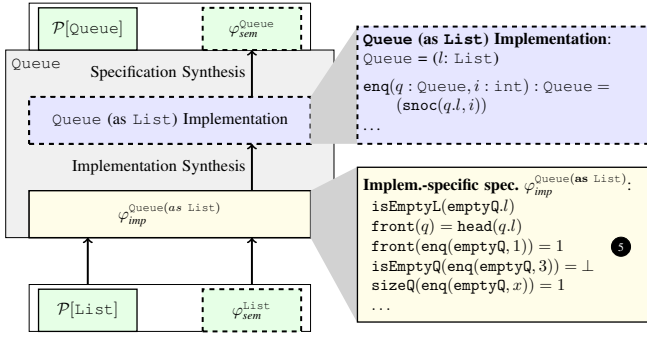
$\mathcal{P}$[Queue]

$\varphi_{sem}^{\text{Queue}}$

Queue

Specification Synthesis

Queue (as List) Implementation

Implementation Synthesis

$\varphi_{imp}^{\text{Queue}(\textit{as}\ \text{List})}$

$\mathcal{P}$[List]

$\varphi_{sem}^{\text{List}}$

**Queue (as List) Implementation**:
Queue = ($l$: List)
enq($q$ : Queue, $i$ : int) : Queue = (snoc($q.l$, $i$))
...

**Implem.-specific spec.** $\varphi_{imp}^{\text{Queue}(\textbf{as}\ \text{List})}$:
isEmptyL(emptyQ.$l$)
front($q$) = head($q.l$)
front(enq(emptyQ, 1)) = 1
isEmptyQ(enq(emptyQ, 3)) = $\perp$
sizeQ(enq(emptyQ, $x$)) = 1
...

5